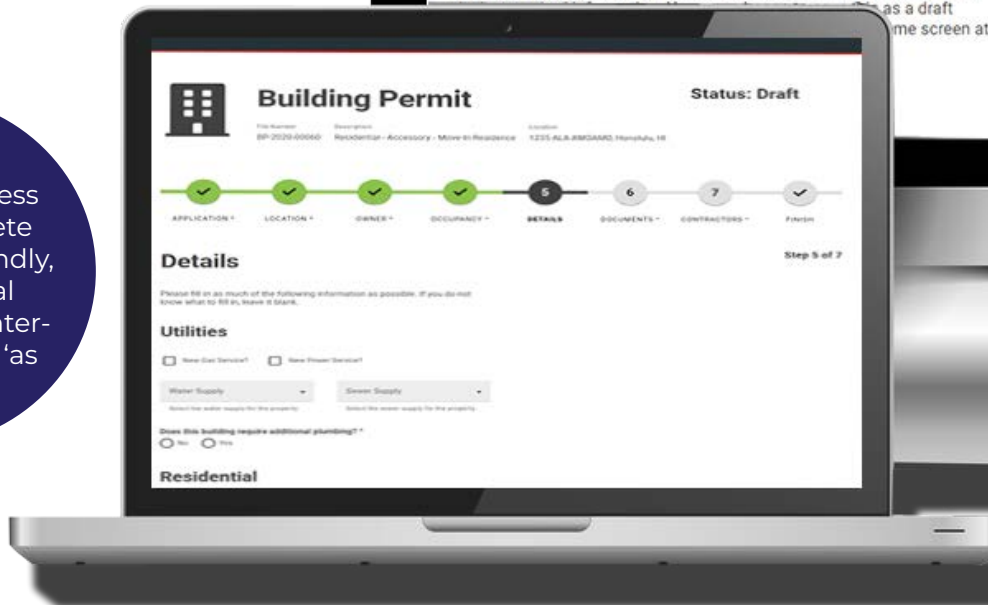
as a draft
me screen at

ess
ete
ndly,
al
ater-
'as

Building Permit

Status: Draft

File Number
BP-2020-00060

Description
Residential - Accessory - Move In Residence

Location
1235 ALA AMOANA, Honolulu, HI

5
6
7

APPLICATION *
LOCATION *
OWNER *
OCCUPANCY *
DETAILS
DOCUMENTS *
CONTRACTORS *
FINISH

Details

Step 5 of 7

Please fill in as much of the following information as possible. If you do not know what to fill in, leave it blank.

Utilities

New Gas Service?
New Power Service?

Water Supply
Select the water supply for the property

Sewer Supply
Select the sewer supply for the property

Does this building require additional plumbing? *
No
Yes

Residential